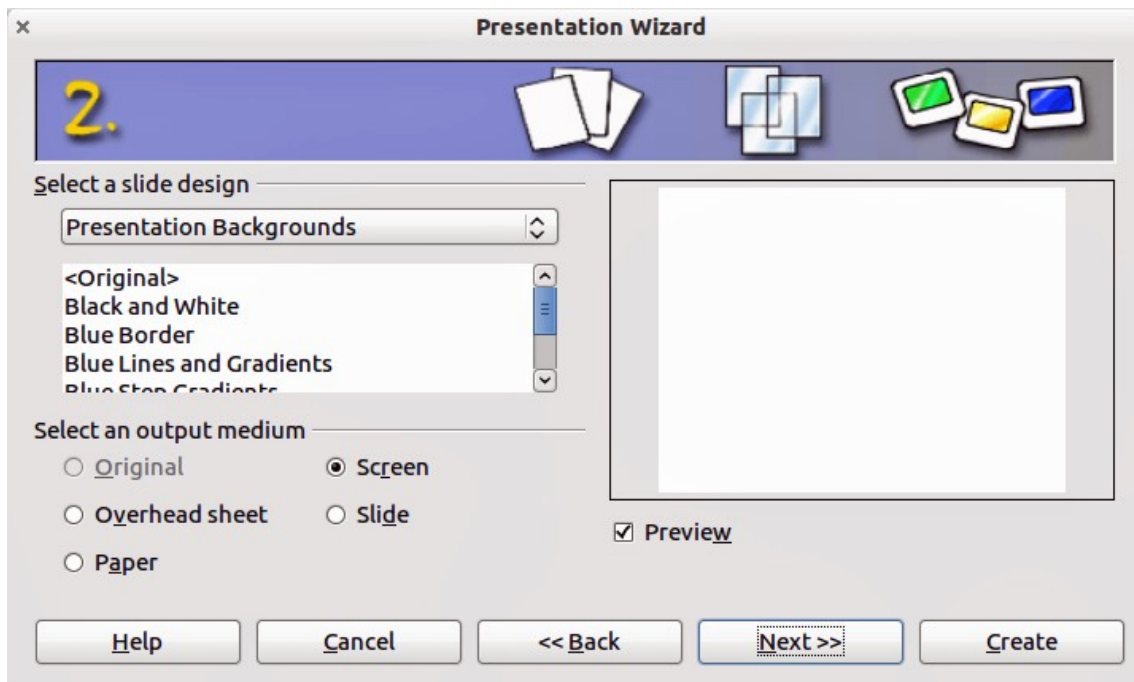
×
Presentation Wizard

2.

Select a slide design

Presentation Backgrounds

<Original>
Black and White
Blue Border
Blue Lines and Gradients
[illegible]

Select an output medium

○ Original
◉ Screen
○ Overhead sheet
○ Slide
○ Paper

☑ Preview

Help
Cancel
<< Back
Next >>
Create